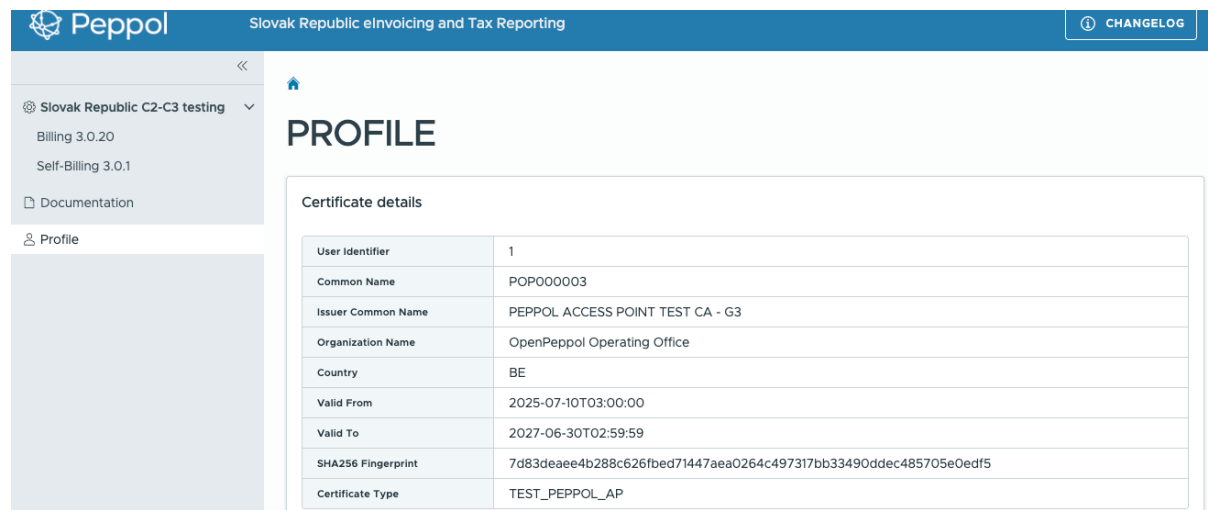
Peppol
Slovak Republic eInvoicing and Tax Reporting
CHANGELOG

«
Slovak Republic C2-C3 testing
Billing 3.0.20
Self-Billing 3.0.1
Documentation
Profile

PROFILE

Certificate details

| User Identifier | 1 |
|---|---|
| Common Name | POP000003 |
| Issuer Common Name | PEPPOL ACCESS POINT TEST CA - G3 |
| Organization Name | OpenPeppol Operating Office |
| Country | BE |
| Valid From | 2025-07-10T03:00:00 |
| Valid To | 2027-06-30T02:59:59 |
| SHA256 Fingerprint | 7d83deaee4b288c626fbed71447aea0264c497317bb33490ddec485705e0edf5 |
| Certificate Type | TEST_PEPPOL_AP |